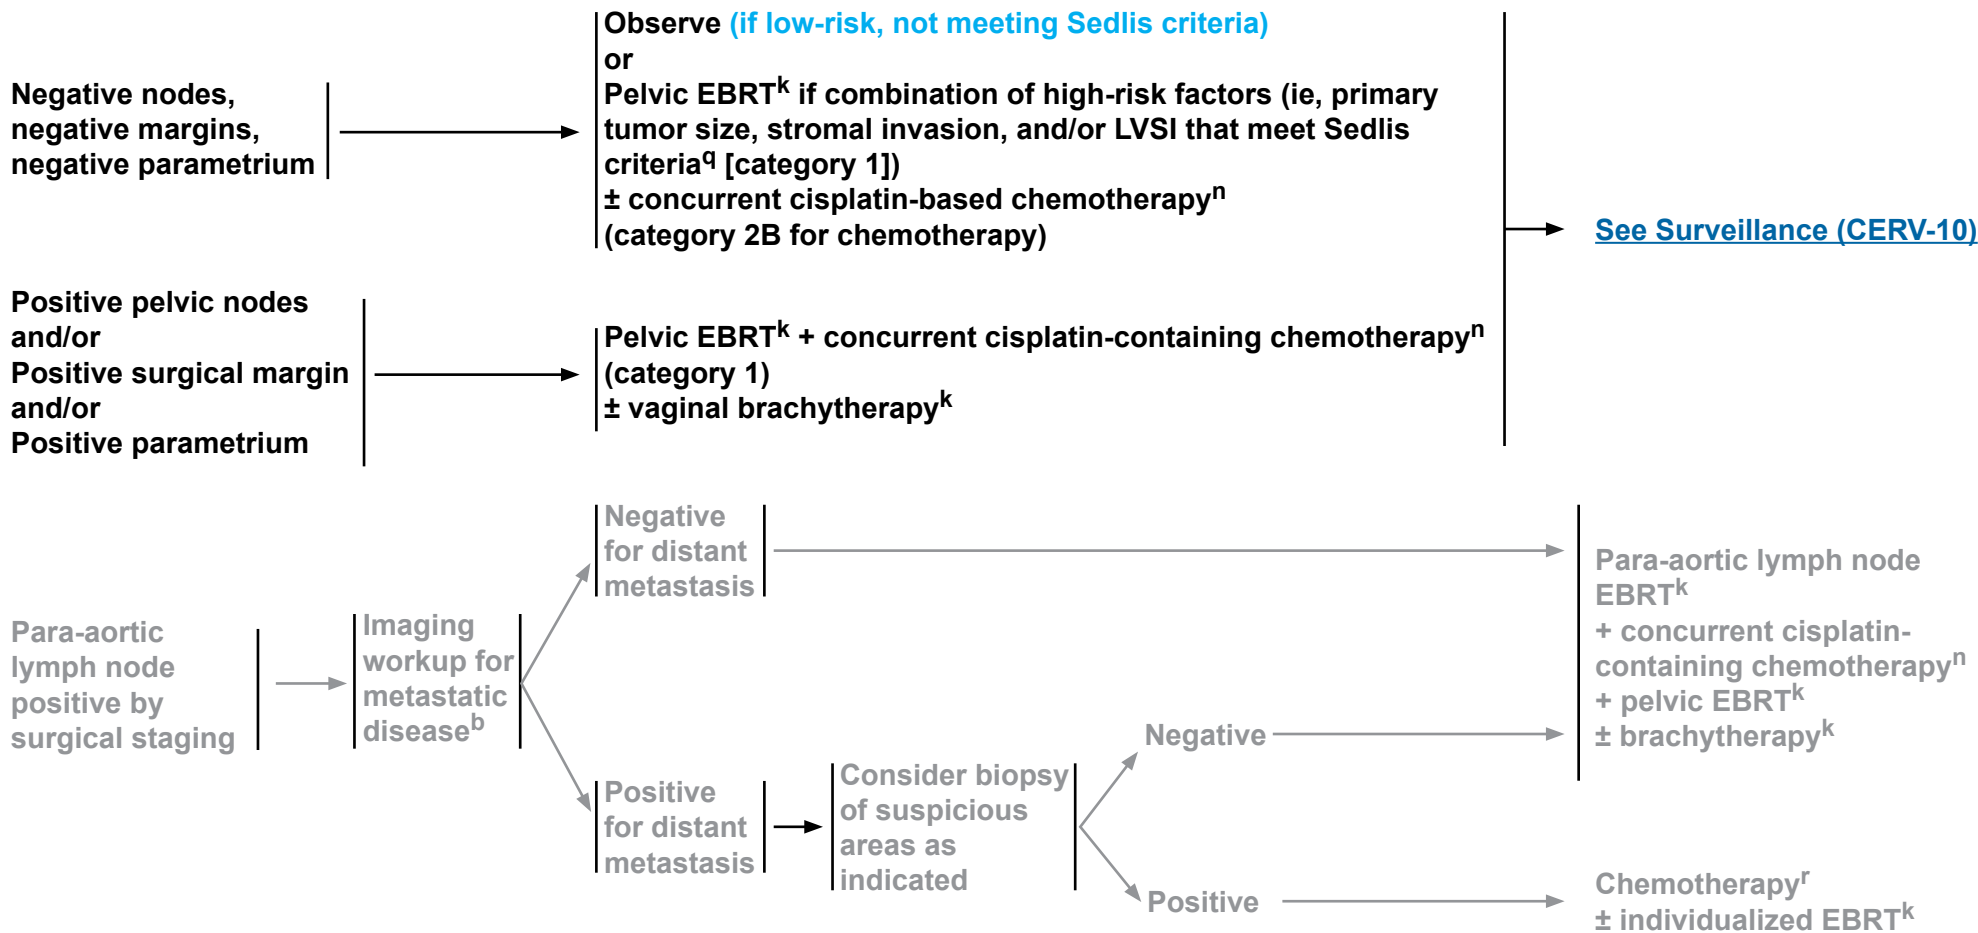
Negative nodes, negative margins, negative parametrium

Observe (if low-risk, not meeting Sedlis criteria)
or
Pelvic EBRT$^k$ if combination of high-risk factors (ie, primary tumor size, stromal invasion, and/or LVSI that meet Sedlis criteria$^q$ [category 1])
± concurrent cisplatin-based chemotherapy$^n$
(category 2B for chemotherapy)

See Surveillance (CERV-10)

Positive pelvic nodes
and/or
Positive surgical margin
and/or
Positive parametrium

Pelvic EBRT$^k$ + concurrent cisplatin-containing chemotherapy$^n$
(category 1)
± vaginal brachytherapy$^k$

Para-aortic lymph node positive by surgical staging

Imaging workup for metastatic disease$^b$

Negative for distant metastasis

Para-aortic lymph node EBRT$^k$
+ concurrent cisplatin-containing chemotherapy$^n$
+ pelvic EBRT$^k$
± brachytherapy$^k$

Positive for distant metastasis

Consider biopsy of suspicious areas as indicated

Negative

Positive

Chemotherapy$^r$
± individualized EBRT$^k$